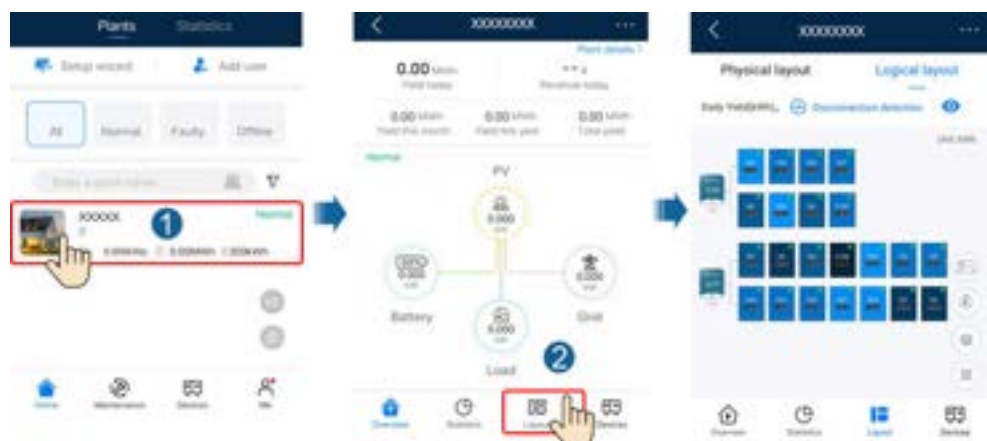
Plants Statistics

Setup wizard Add user

All Normal Faulty Offline

XXXXX

1

Home Maintenance Devices Me

XXXXXXXX

Plant details

0.00

0.00 0.00 0.00

Normal

PV

0.000

Battery

Grid

0.000

Load

2

Overview Statistics Layout Devices

XXXXXXXX

Physical layout

Logical layout

Overview Statistics Layout Devices